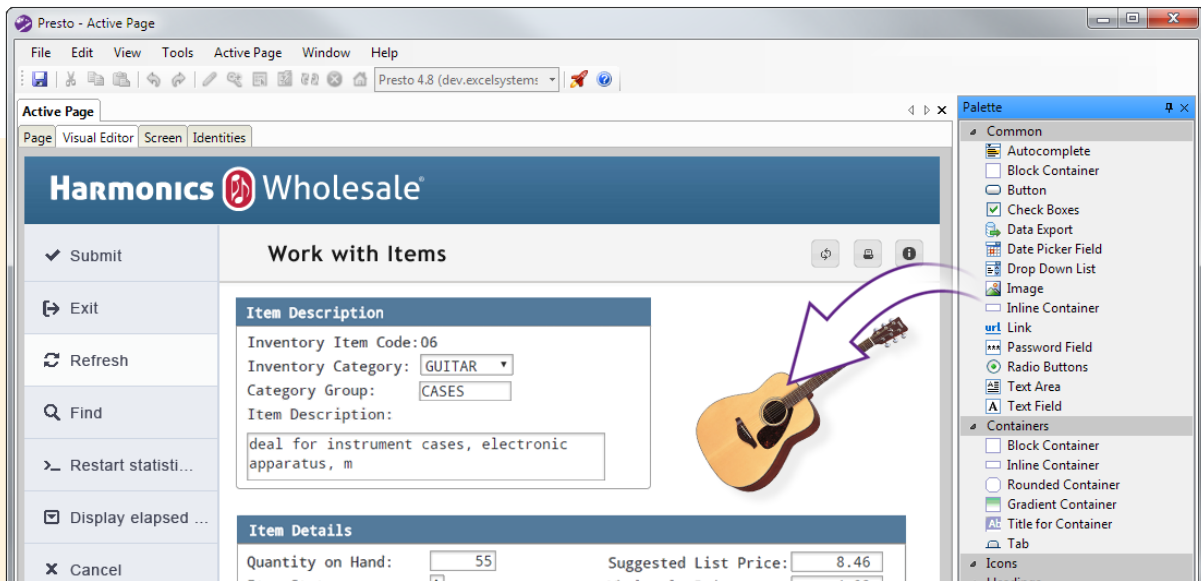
Presto - Active Page

File Edit View Tools Active Page Window Help

Presto 4.8 (dev.excelsystems

Active Page

Page Visual Editor Screen Identities

Harmonics Wholesale®

Submit

Exit

Refresh

Find

Restart statisti...

Display elapsed ...

Cancel

Work with Items

Item Description

Inventory Item Code: 06

Inventory Category: GUITAR

Category Group: CASES

Item Description:

deal for instrument cases, electronic apparatus, m

Item Details

Quantity on Hand: 55

Suggested List Price: 8.46

Palette

Common

Autocomplete

Block Container

Button

Check Boxes

Data Export

Date Picker Field

Drop Down List

Image

Inline Container

Link

Password Field

Radio Buttons

Text Area

Text Field

Containers

Block Container

Inline Container

Rounded Container

Gradient Container

Title for Container

Tab

Icons